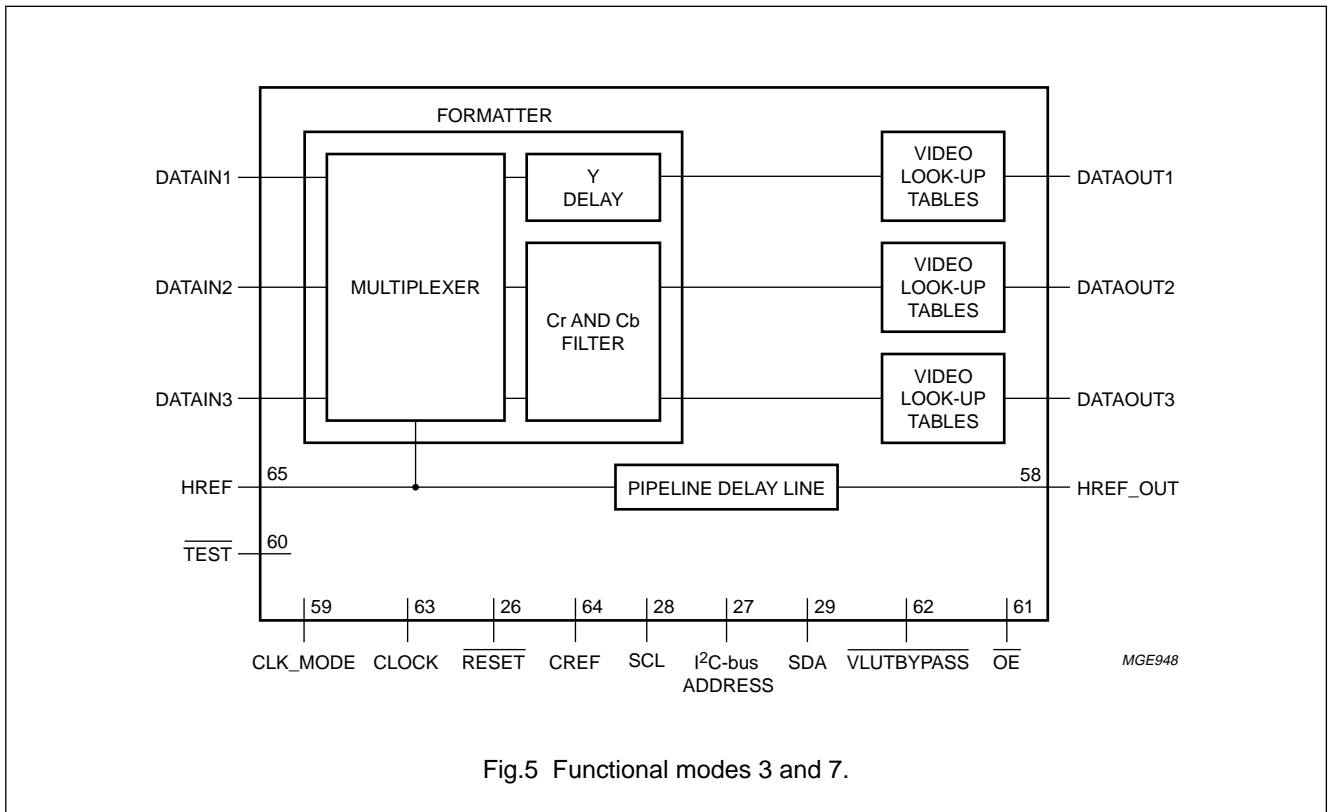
FORMATTER

DATAIN1

DATAIN2

DATAIN3

MULTIPLEXER

Y DELAY

Cr AND Cb FILTER

VIDEO LOOK-UP TABLES

VIDEO LOOK-UP TABLES

VIDEO LOOK-UP TABLES

DATAOUT1

DATAOUT2

DATAOUT3

HREF

65

PIPELINE DELAY LINE

58

HREF_OUT

$\overline{\text{TEST}}$

60

59

63

26

64

28

27

29

62

61

CLK_MODE

CLOCK

$\overline{\text{RESET}}$

CREF

SCL

$I^2$C-bus ADDRESS

SDA

$\overline{\text{VLUTBYPASS}}$

$\overline{\text{OE}}$

MGE948

Fig.5 Functional modes 3 and 7.